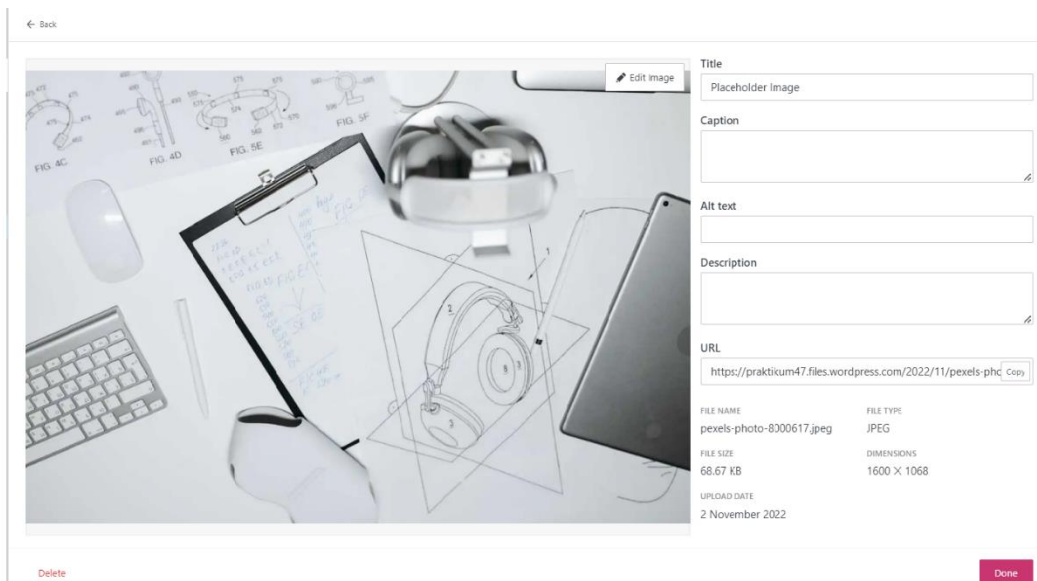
← Back

Edit Image

FIG. 4C FIG. 4D FIG. 5E FIG. 5F

Title

Placeholder Image

Caption

Alt text

Description

URL

https://praktikum47.files.wordpress.com/2022/11/pexels-pho

Copy

FILE NAME
pexels-photo-8000617.jpeg

FILE TYPE
JPEG

FILE SIZE
68.67 KB

DIMENSIONS
1600 × 1068

UPLOAD DATE
2 November 2022

Delete

Done